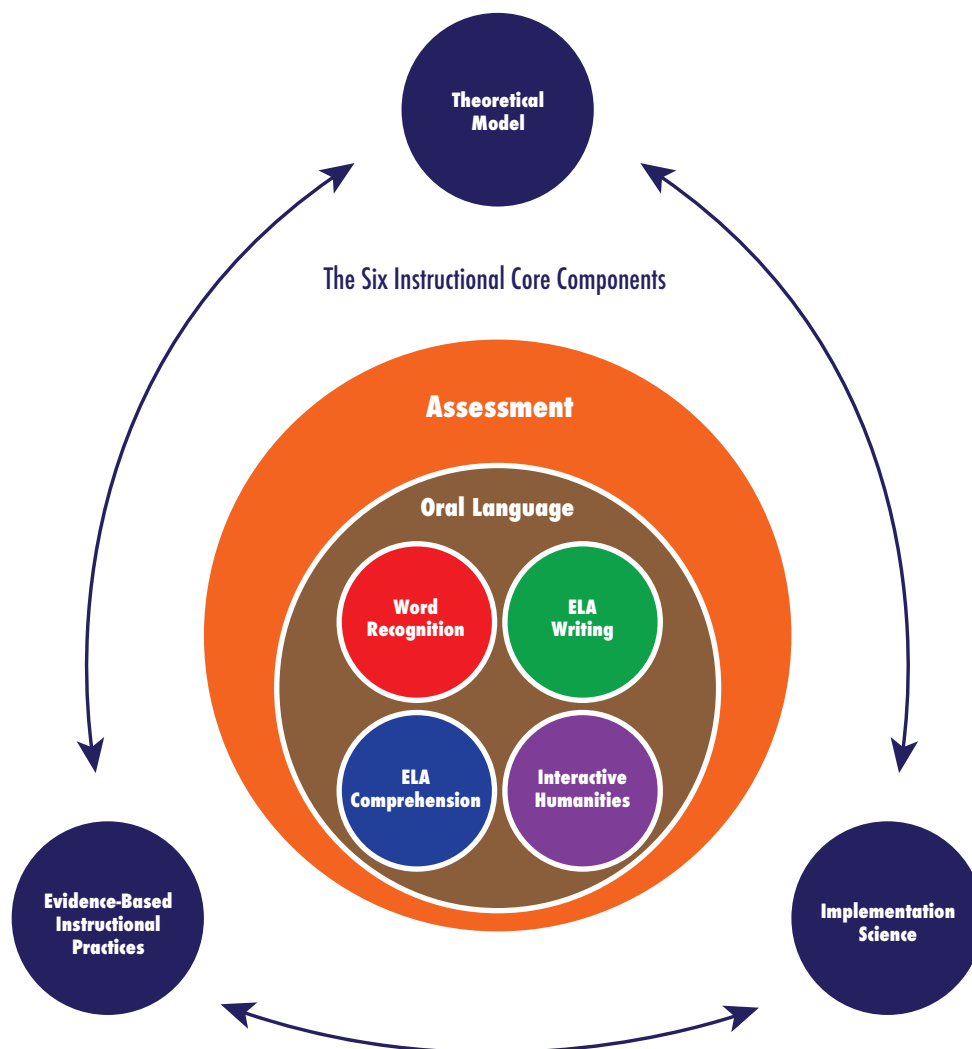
Theoretical Model

The Six Instructional Core Components

Assessment

Oral Language

Word Recognition

ELA Writing

ELA Comprehension

Interactive Humanities

Evidence-Based Instructional Practices

Implementation Science